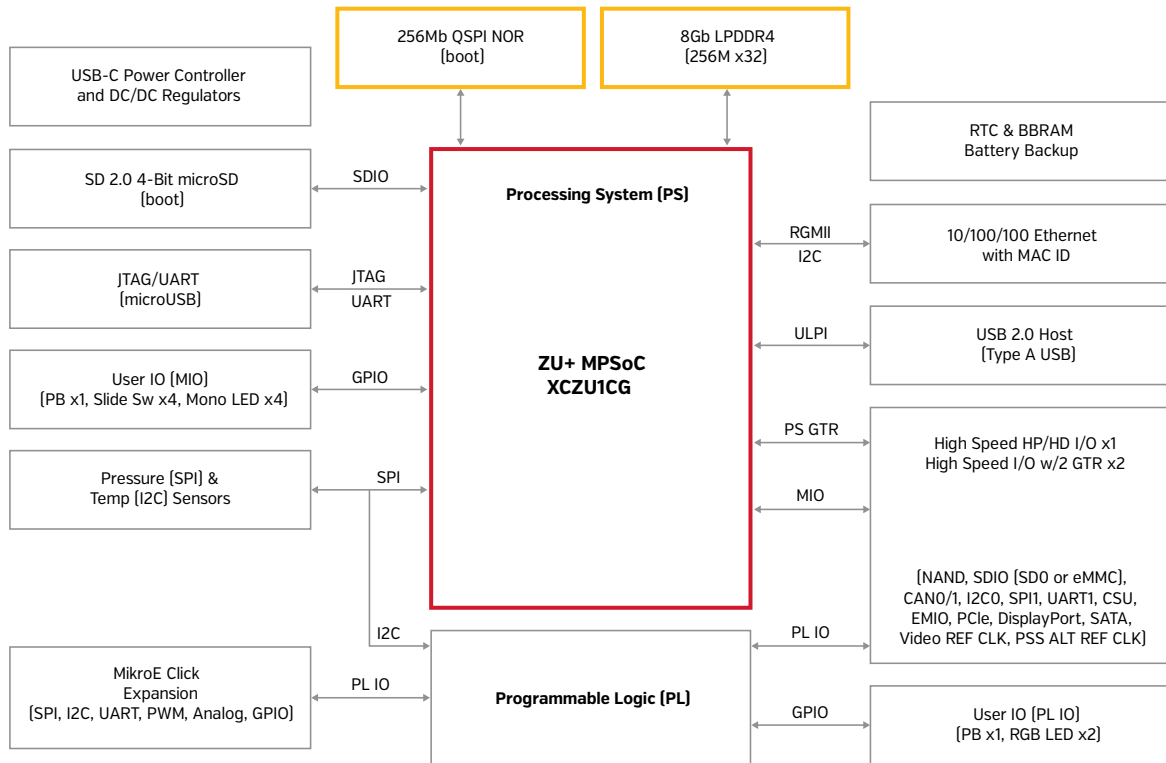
256Mb QSPI NOR
(boot)

8Gb LPDDR4
(256M x32)

USB-C Power Controller
and DC/DC Regulators

RTC & BBRAM
Battery Backup

SD 2.0 4-Bit microSD
(boot)

SDIO

Processing System (PS)

RGMII

I2C

10/100/100 Ethernet
with MAC ID

JTAG/UART
(microUSB)

JTAG

UART

ULPI

USB 2.0 Host
(Type A USB)

User IO (MIO)
(PB x1, Slide Sw x4, Mono LED x4)

GPIO

ZU+ MPSoC
XCZU1CG

PS GTR

High Speed HP/HD I/O x1
High Speed I/O w/2 GTR x2

Pressure (SPI) &
Temp (I2C) Sensors

SPI

MIO

(NAND, SDIO (SD0 or eMMC), CAN0/1, I2C0, SPI1, UART1, CSU, EMIO, PCIe, DisplayPort, SATA, Video REF CLK, PSS ALT REF CLK)

I2C

PL IO

MikroE Click
Expansion
(SPI, I2C, UART, PWM, Analog, GPIO)

PL IO

Programmable Logic (PL)

GPIO

User IO (PL IO)
(PB x1, RGB LED x2)